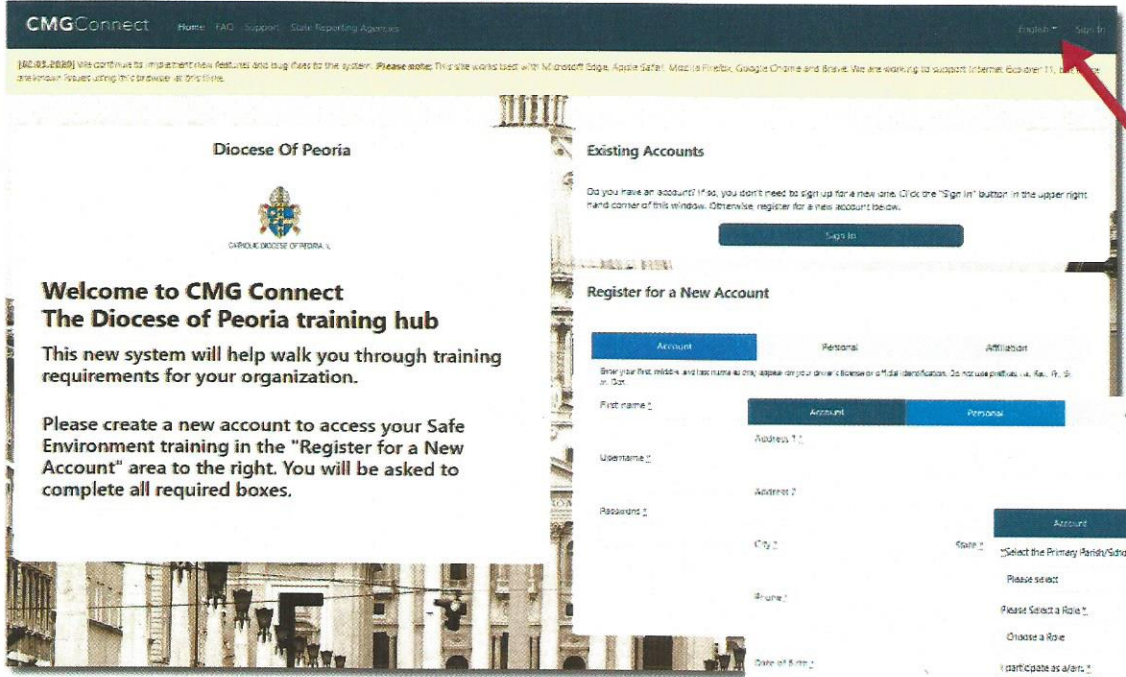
CMGConnect Home FAQ Support State Reporting Agencies English Sign In

[02.03.2020] We continue to implement new features and bug fixes to the system. Please note: This site works best with Microsoft Edge, Apple Safari, Mozilla Firefox, Google Chrome and Brave. We are working to support Internet Explorer 11, but there are known issues using this browser at this time.

Diocese Of Peoria

CATHOLIC DIOCESE OF PEORIA IL

Welcome to CMG Connect
The Diocese of Peoria training hub

This new system will help walk you through training requirements for your organization.

Please create a new account to access your Safe Environment training in the "Register for a New Account" area to the right. You will be asked to complete all required boxes.

Existing Accounts

Do you have an account? If so, you don't need to sign up for a new one. Click the "Sign In" button in the upper right hand corner of this window. Otherwise, register for a new account below.

Sign In

Register for a New Account

Account Personal Affiliation

Enter your first, middle, and last name as they appear on your driver's license or official identification. Do not use prefixes i.e. Rev., Fr., Sr. or Dcn.

First name *

Username *

Password *

Account Personal

Address 1 *

Address 2

City * State *

Phone *

Date of Birth *

Account

*Select the Primary Parish/Scho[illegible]

Please select

Please Select a Role *

Choose a Role

I participate as a/an: *